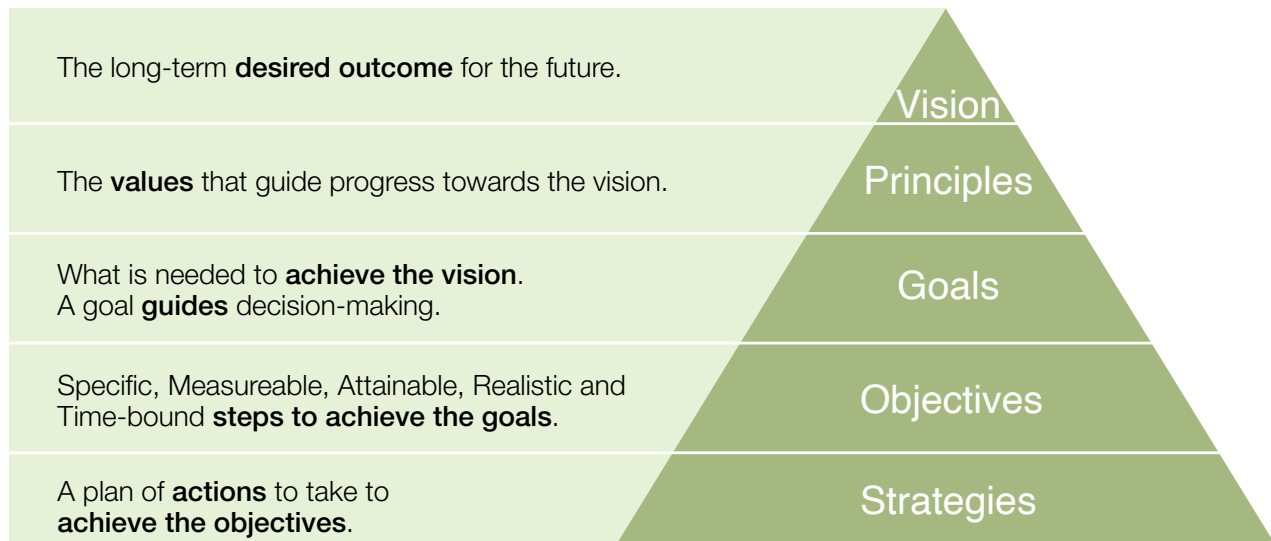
The long-term desired outcome for the future.

Vision

The values that guide progress towards the vision.

Principles

What is needed to achieve the vision.
A goal guides decision-making.

Goals

Specific, Measureable, Attainable, Realistic and Time-bound steps to achieve the goals.

Objectives

A plan of actions to take to achieve the objectives.

Strategies